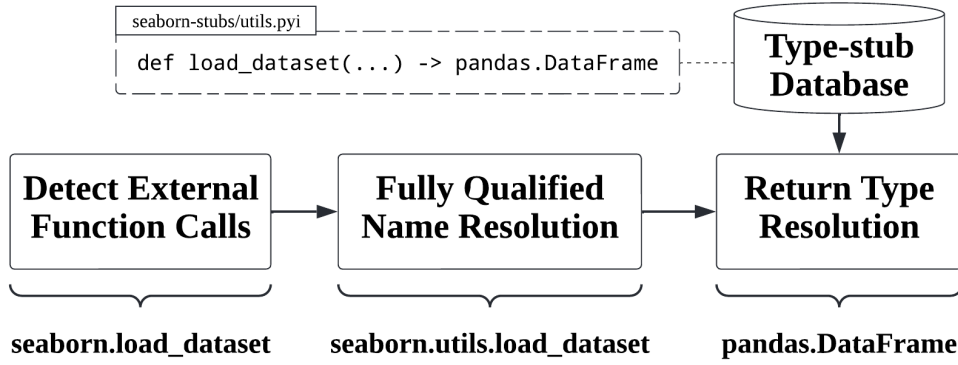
seaborn-stubs/utils.pyi

def load_dataset(...) -> pandas.DataFrame

Type-stub Database

Detect External Function Calls

Fully Qualified Name Resolution

Return Type Resolution

seaborn.load_dataset

seaborn.utils.load_dataset

pandas.DataFrame